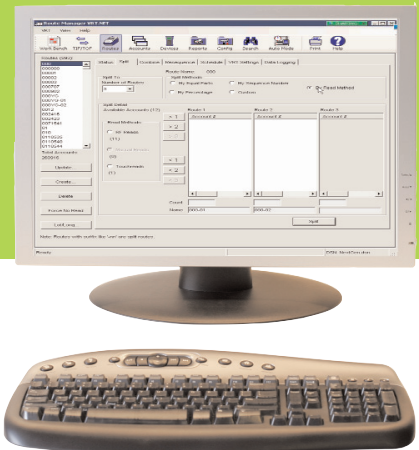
Route Manager VRT.NET
VRT View Help
Insert Sample TSP/TOP Routes Accounts Devices Reports Config Search Auto Mode Print Help
Status Split Controls Management Schedule VRT Settings Data Logging
Route Name: 000
Split To
Number of Routes
Split Methods
By Input Parts
By Sequence Number
By Fixed Method
By Percentage
Custom
Split Detail
Available Accounts (13)
Route 1
Route 2
Route 3
Account #
Account #
Account #
Read Methods
Count
Name
000-01
000-02
Split
Update
Create
Delete
Total Accounts
Note: Routes with suffix the "xxx" are split routes
Ready